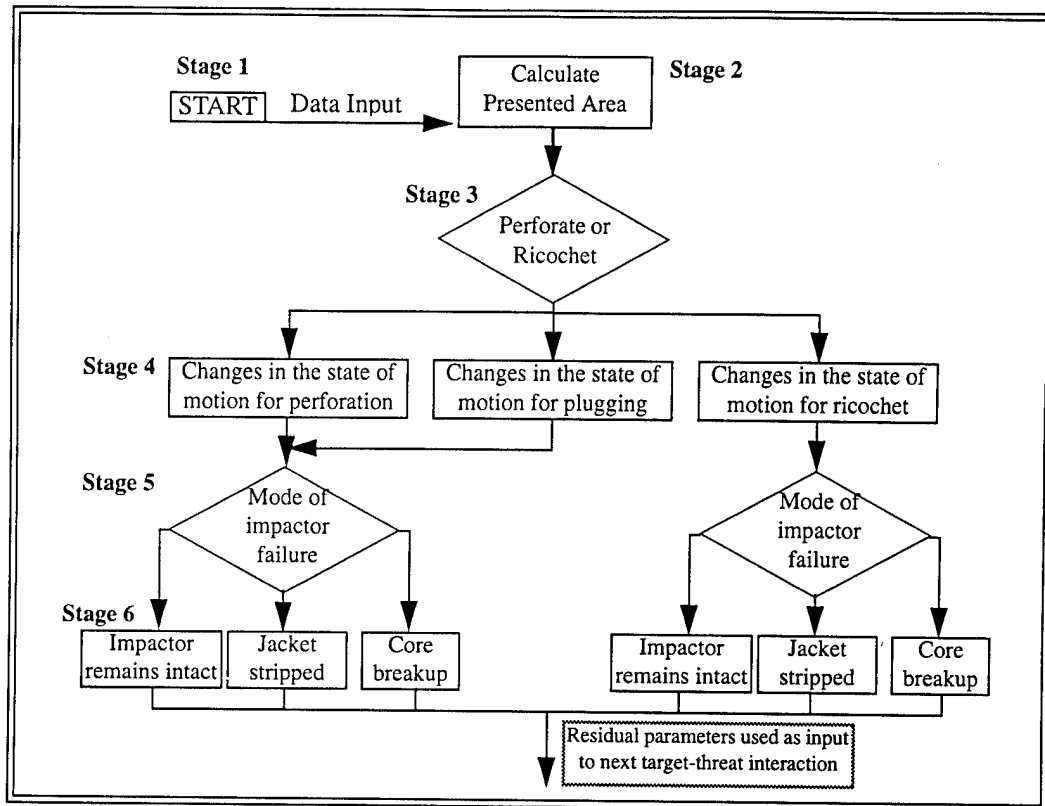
Stage 1

START Data Input

Calculate Presented Area

Stage 2

Stage 3

Perforate or Ricochet

Stage 4

Changes in the state of motion for perforation

Changes in the state of motion for plugging

Changes in the state of motion for ricochet

Stage 5

Mode of impactor failure

Mode of impactor failure

Stage 6

Impactor remains intact

Jacket stripped

Core breakup

Impactor remains intact

Jacket stripped

Core breakup

Residual parameters used as input to next target-threat interaction